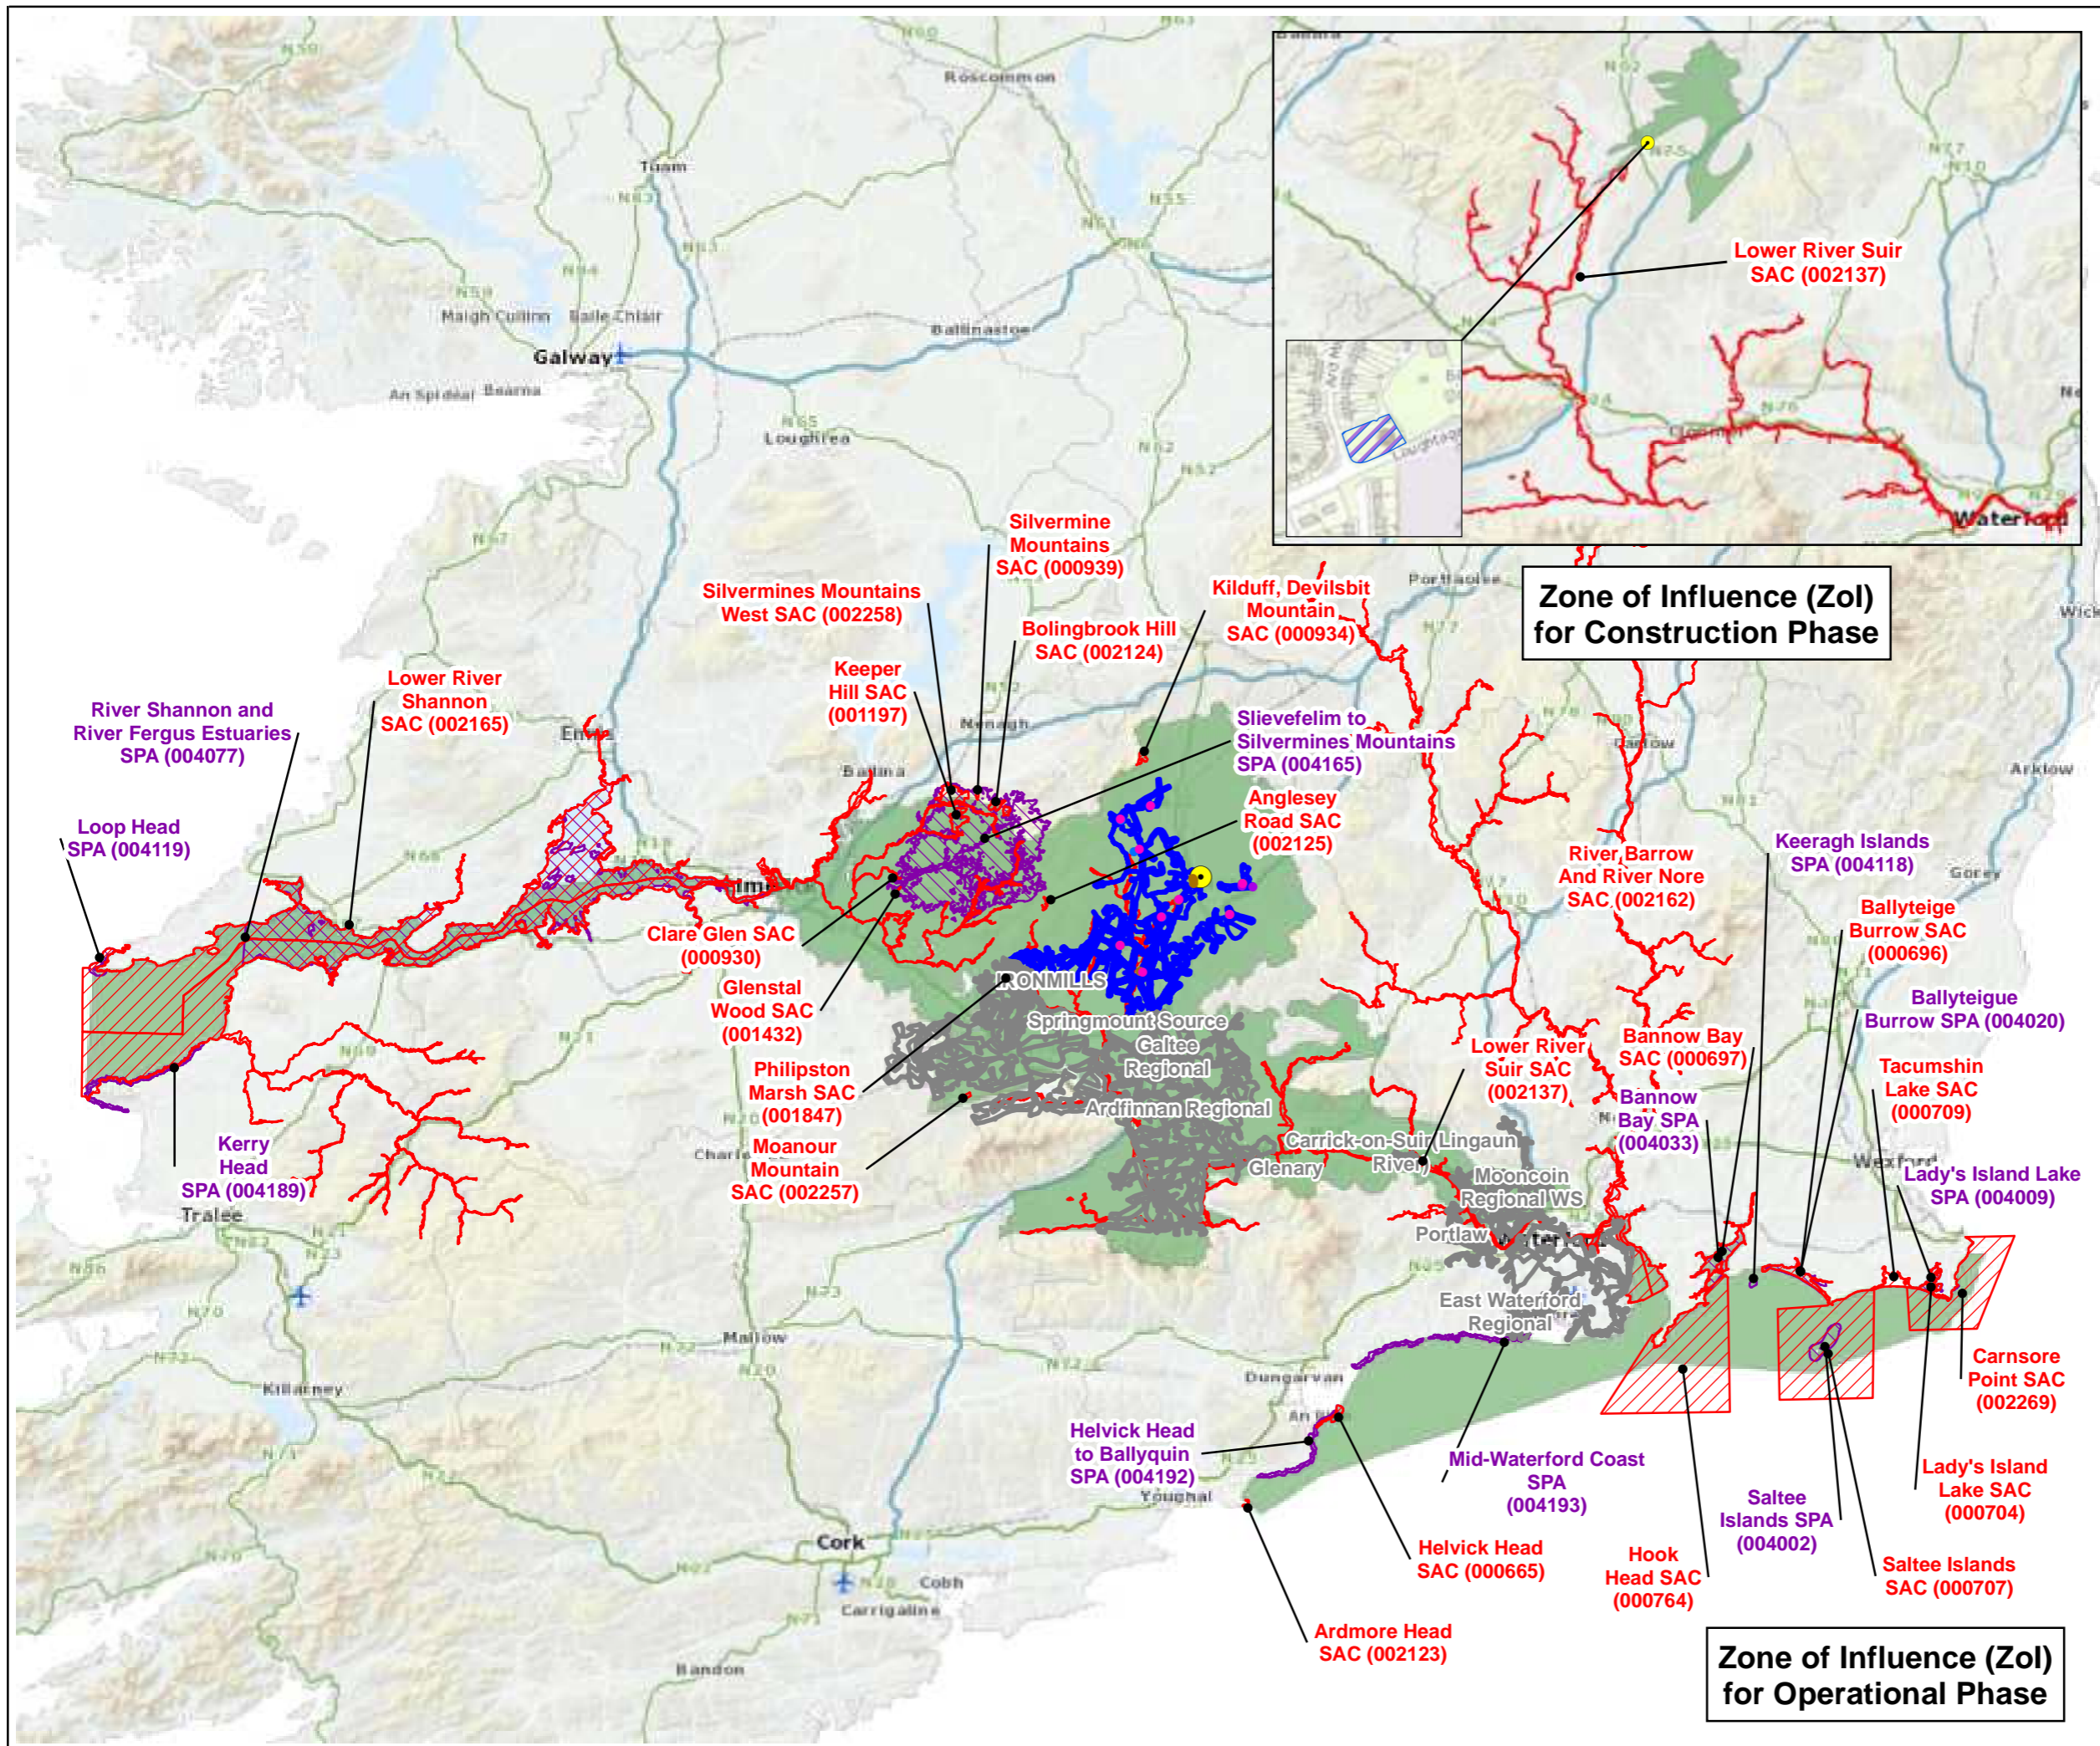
Lower River Suir SAC (002137)

Zone of Influence (ZoI) for Construction Phase

Roscommon
Tuam
Maigh Cuilinn
Baile Chláir
Galway
An Spidéal
Bearna
Ballinasloe
Loughrea
Nenagh
Ballina
Portlaoise
Carlow
Arklow
Gorey
Wexford
Ennis
Charleville
Tralee
Killarney
Mallow
Dungarvan
Youghal
Cork
Cobh
Carrigaline
Bandon
Waterford

Silvermine Mountains SAC (000939)
Silvermines Mountains West SAC (002258)
Bolingbrook Hill SAC (002124)
Kilduff, Devilsbit Mountain SAC (000934)
Keeper Hill SAC (001197)
Lower River Shannon SAC (002165)
River Shannon and River Fergus Estuaries SPA (004077)
Slievefelim to Silvermines Mountains SPA (004165)
Anglesey Road SAC (002125)
Loop Head SPA (004119)
Clare Glen SAC (000930)
Glenstal Wood SAC (001432)
Philipston Marsh SAC (001847)
Moanour Mountain SAC (002257)
Kerry Head SPA (004189)
IRONMILLS
Springmount Source
Galtee Regional
Ardfinnan Regional
Carrick-on-Suir
Lingaun River
Glenary
Mooncoin Regional WS
Portlaw
East Waterford Regional
River Barrow And River Nore SAC (002162)
Keeragh Islands SPA (004118)
Ballyteige Burrow SAC (000696)
Ballyteigue Burrow SPA (004020)
Lower River Suir SAC (002137)
Bannow Bay SAC (000697)
Bannow Bay SPA (004033)
Tacumshin Lake SAC (000709)
Lady's Island Lake SPA (004009)
Carnsore Point SAC (002269)
Helvick Head to Ballyquin SPA (004192)
Mid-Waterford Coast SPA (004193)
Helvick Head SAC (000665)
Hook Head SAC (000764)
Saltee Islands SPA (004002)
Lady's Island Lake SAC (000704)
Saltee Islands SAC (000707)
Ardmore Head SAC (002123)

Zone of Influence (ZoI) for Operational Phase